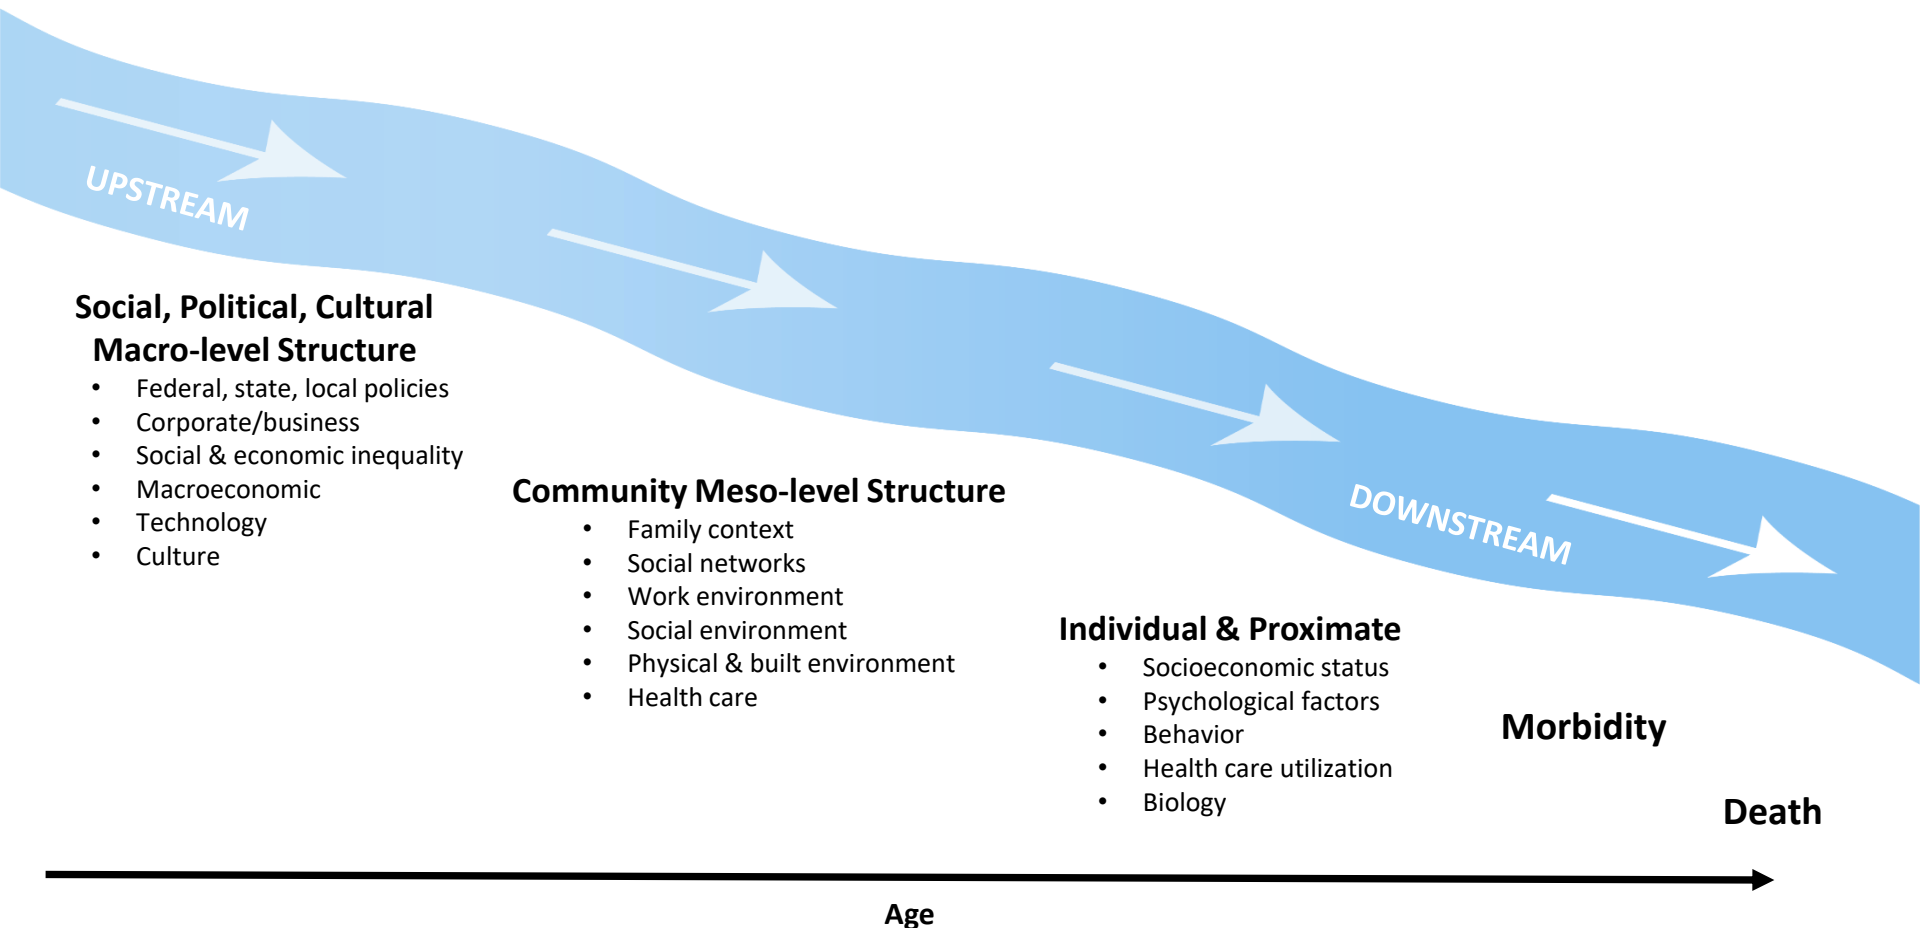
UPSTREAM

Social, Political, Cultural Macro-level Structure
- Federal, state, local policies
- Corporate/business
- Social & economic inequality
- Macroeconomic
- Technology
- Culture

Community Meso-level Structure
- Family context
- Social networks
- Work environment
- Social environment
- Physical & built environment
- Health care

DOWNSTREAM

Individual & Proximate
- Socioeconomic status
- Psychological factors
- Behavior
- Health care utilization
- Biology

Morbidity

Death

Age